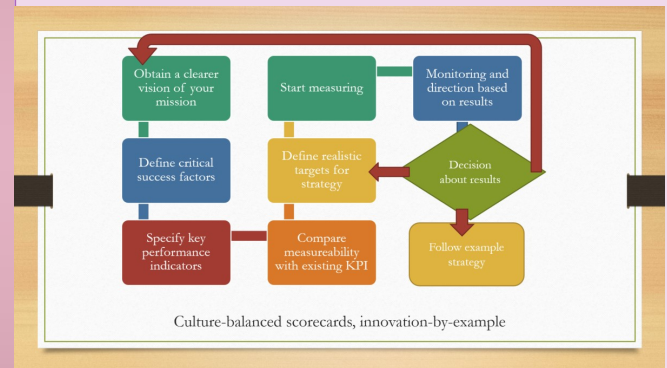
Obtain a clearer vision of your mission

Start measuring

Monitoring and direction based on results

Define critical success factors

Define realistic targets for strategy

Decision about results

Specify key performance indicators

Compare measureability with existing KPI

Follow example strategy

Culture-balanced scorecards, innovation-by-example